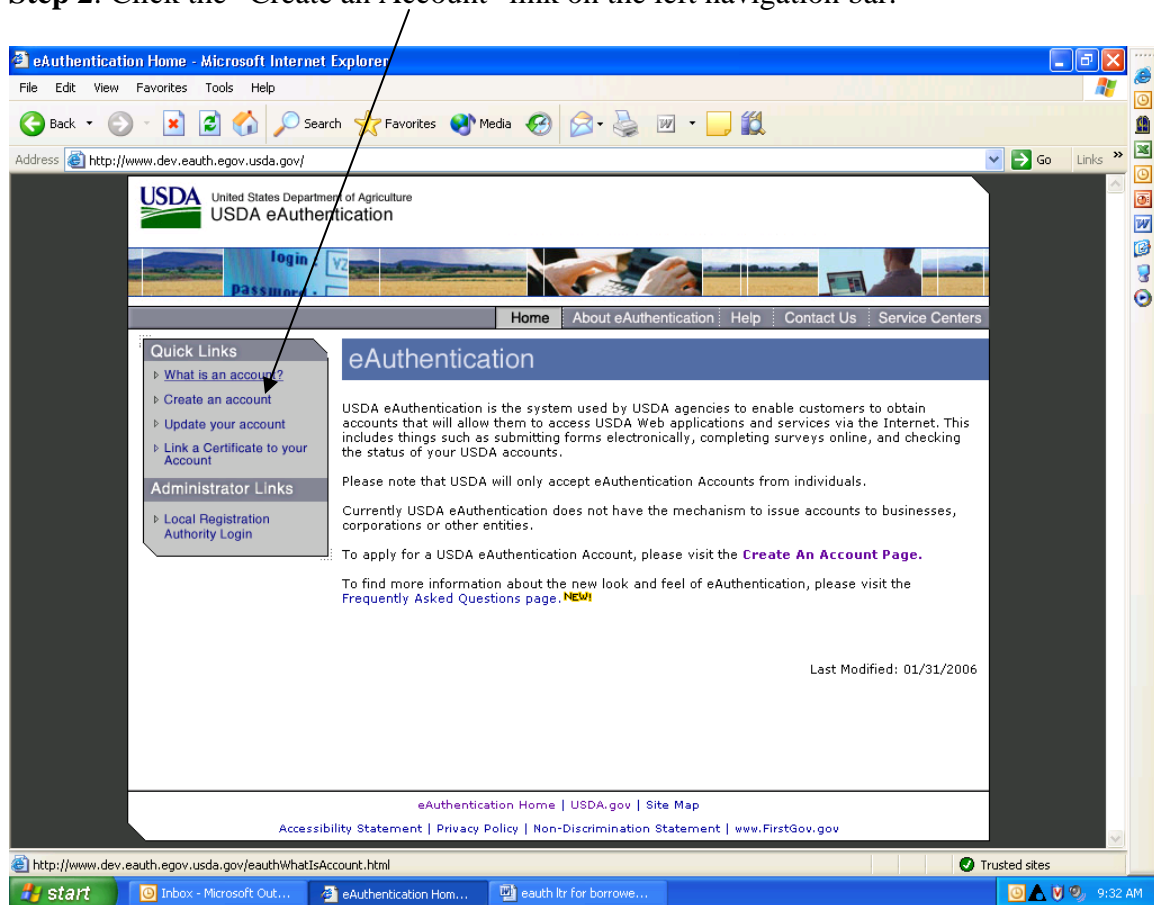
Step 2: Click the "Create an Account" link on the left navigation bar.

eAuthentication Home - Microsoft Internet Explorer

File Edit View Favorites Tools Help

Back Search Favorites Media

Address http://www.dev.eauth.egov.usda.gov/ Go Links

USDA United States Department of Agriculture
USDA eAuthentication

login
password

Home | About eAuthentication | Help | Contact Us | Service Centers

Quick Links
What is an account?
Create an account
Update your account
Link a Certificate to your Account

Administrator Links
Local Registration Authority Login

eAuthentication

USDA eAuthentication is the system used by USDA agencies to enable customers to obtain accounts that will allow them to access USDA Web applications and services via the Internet. This includes things such as submitting forms electronically, completing surveys online, and checking the status of your USDA accounts.

Please note that USDA will only accept eAuthentication Accounts from individuals.

Currently USDA eAuthentication does not have the mechanism to issue accounts to businesses, corporations or other entities.

To apply for a USDA eAuthentication Account, please visit the Create An Account Page.

To find more information about the new look and feel of eAuthentication, please visit the Frequently Asked Questions page. NEW!

Last Modified: 01/31/2006

eAuthentication Home | USDA.gov | Site Map

Accessibility Statement | Privacy Policy | Non-Discrimination Statement | www.FirstGov.gov

http://www.dev.eauth.egov.usda.gov/eauthWhatIsAccount.html

Trusted sites

start | Inbox - Microsoft Out... | eAuthentication Hom... | eauth ltr for borrowe...

9:32 AM